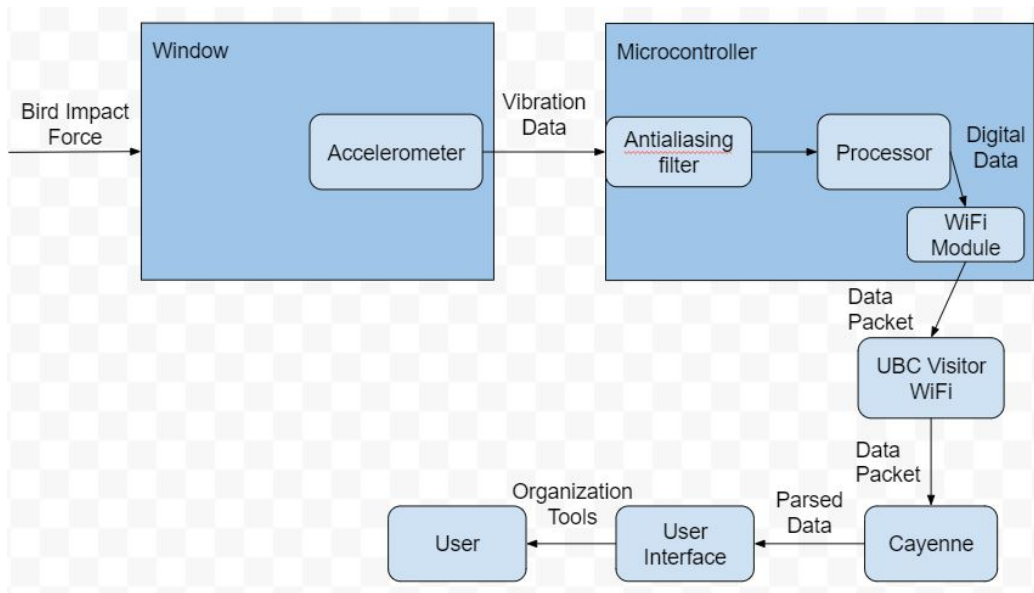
Window

Bird Impact Force

Accelerometer

Vibration Data

Microcontroller

Antialiasing filter

Processor

Digital Data

WiFi Module

Data Packet

UBC Visitor WiFi

Data Packet

Parsed Data

Cayenne

User Interface

Organization Tools

User